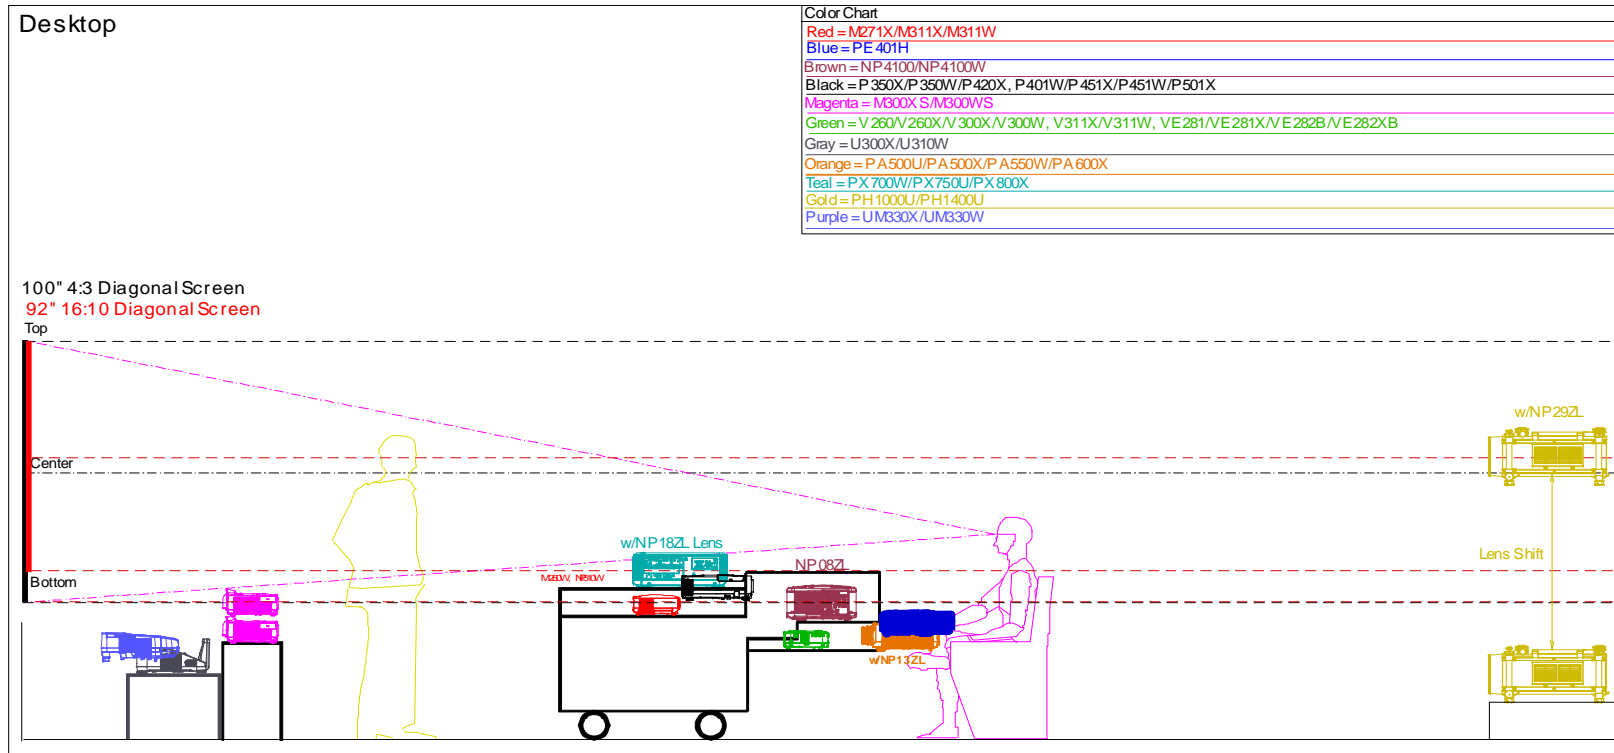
Desktop

Color Chart
Red = M271X/M311X/M311W
Blue = PE401H
Brown = NP4100/NP4100W
Black = P350X/P350W/P420X, P401W/P451X/P451W/P501X
Magenta = M300XS/M300WS
Green = V260/V260X/V300X/V300W, V311X/V311W, VE281/VE281X/VE282B/VE282XB
Gray = U300X/U310W
Orange = PA500U/PA500X/PA550W/PA600X
Teal = PX700W/PX750U/PX800X
Gold = PH1000U/PH1400U
Purple = UM330X/UM330W

100" 4:3 Diagonal Screen
92" 16:10 Diagonal Screen
Top
Center
Bottom

w/NP18ZL Lens
M260W, NP610W
NP08ZL
w/NP13ZL
w/NP29ZL
Lens Shift